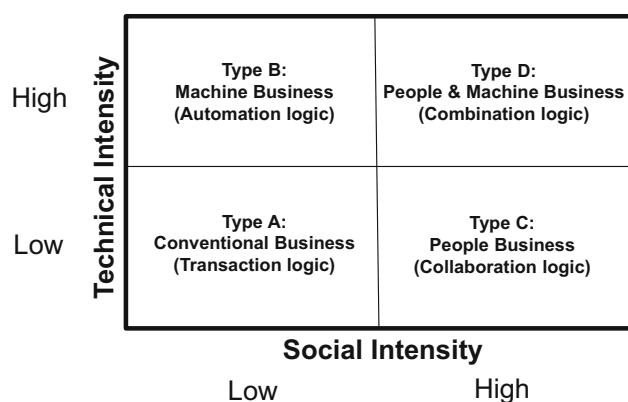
Technical Intensity

High

Low

Type B:
Machine Business
(Automation logic)

Type D:
People & Machine Business
(Combination logic)

Type A:
Conventional Business
(Transaction logic)

Type C:
People Business
(Collaboration logic)

Social Intensity

Low

High